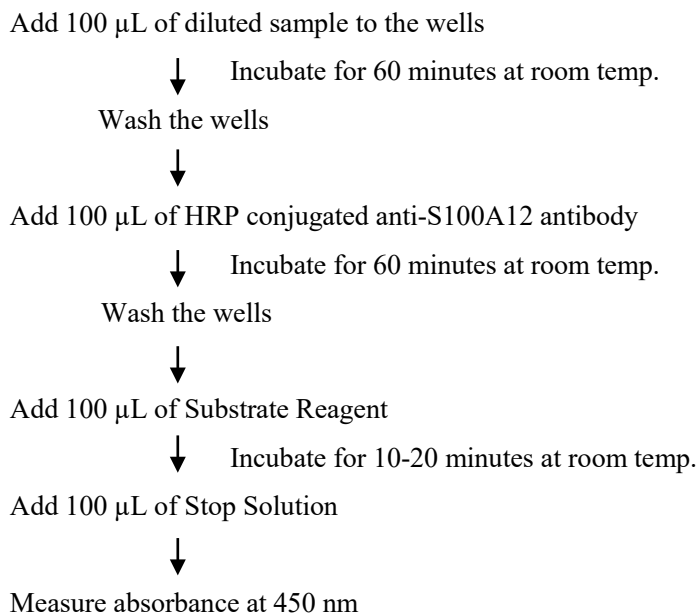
Add 100 µL of diluted sample to the wells

Incubate for 60 minutes at room temp.

Wash the wells

Add 100 µL of HRP conjugated anti-S100A12 antibody

Incubate for 60 minutes at room temp.

Wash the wells

Add 100 µL of Substrate Reagent

Incubate for 10-20 minutes at room temp.

Add 100 µL of Stop Solution

Measure absorbance at 450 nm